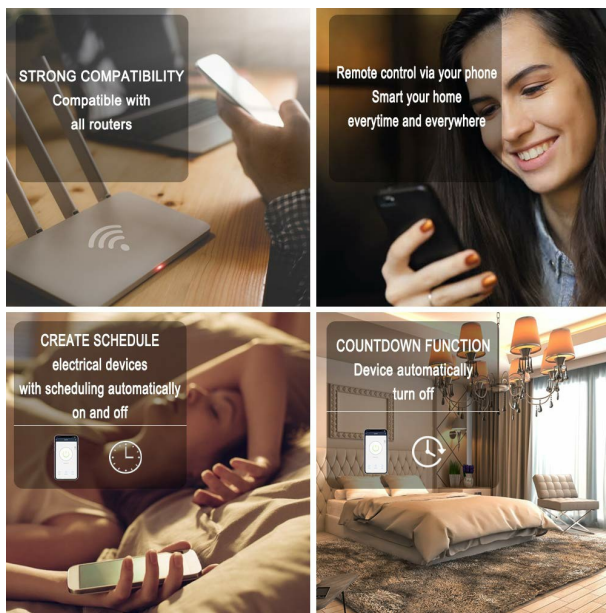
STRONG COMPATIBILITY
Compatible with all routers

Remote control via your phone
Smart your home
everytime and everywhere

CREATE SCHEDULE
electrical devices with scheduling automatically on and off

COUNTDOWN FUNCTION
Device automatically turn off